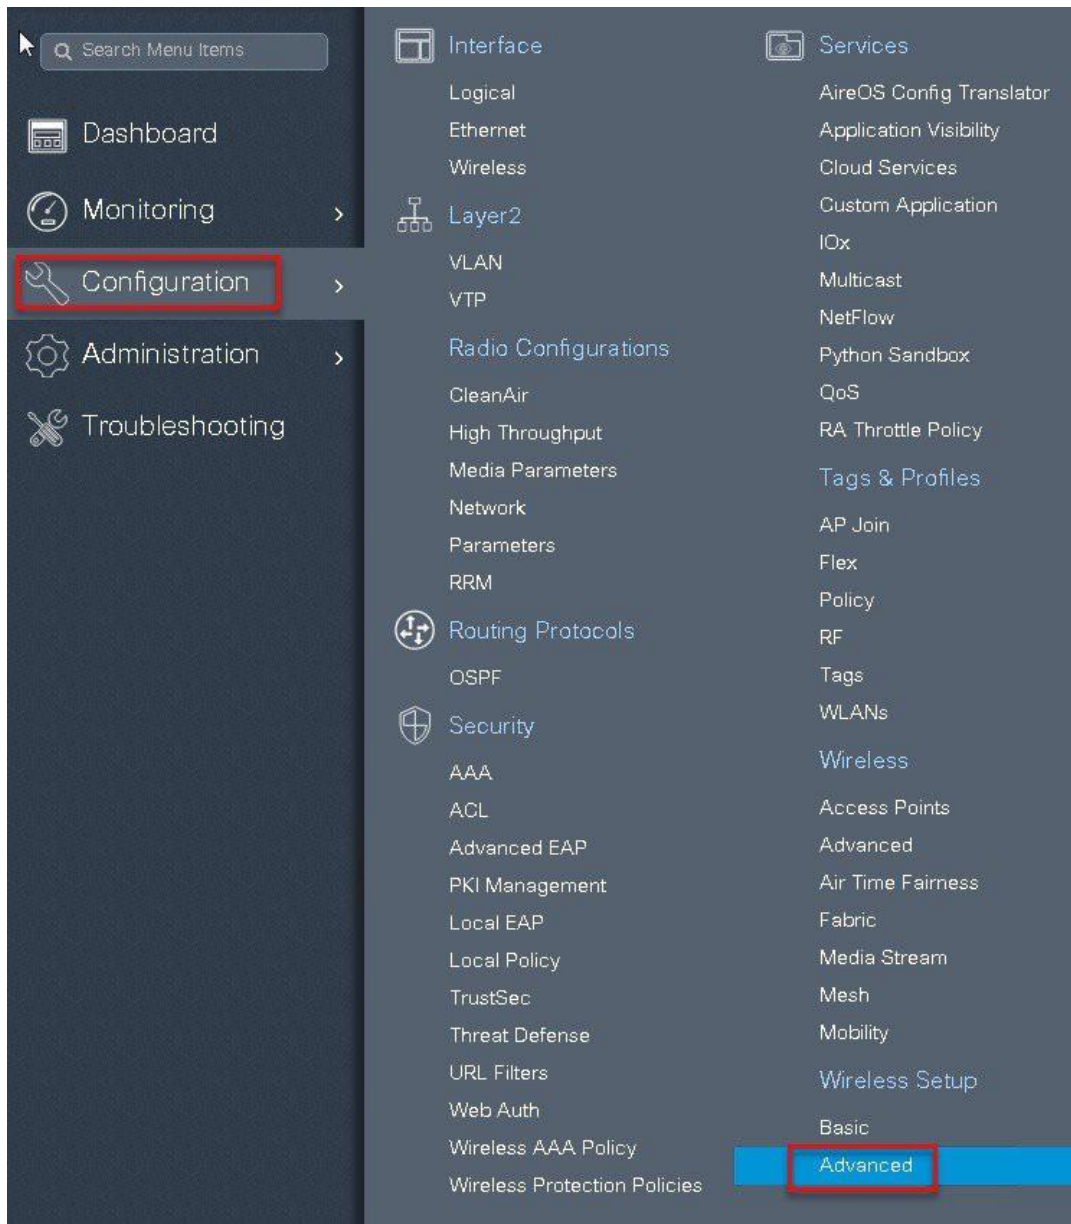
Search Menu Items

Dashboard

Monitoring

Configuration

Administration

Troubleshooting

Interface

Logical

Ethernet

Wireless

Layer2

VLAN

VTP

Radio Configurations

CleanAir

High Throughput

Media Parameters

Network

Parameters

RRM

Routing Protocols

OSPF

Security

AAA

ACL

Advanced EAP

PKI Management

Local EAP

Local Policy

TrustSec

Threat Defense

URL Filters

Web Auth

Wireless AAA Policy

Wireless Protection Policies

Services

AireOS Config Translator

Application Visibility

Cloud Services

Custom Application

IOx

Multicast

NetFlow

Python Sandbox

QoS

RA Throttle Policy

Tags & Profiles

AP Join

Flex

Policy

RF

Tags

WLANs

Wireless

Access Points

Advanced

Air Time Fairness

Fabric

Media Stream

Mesh

Mobility

Wireless Setup

Basic

Advanced